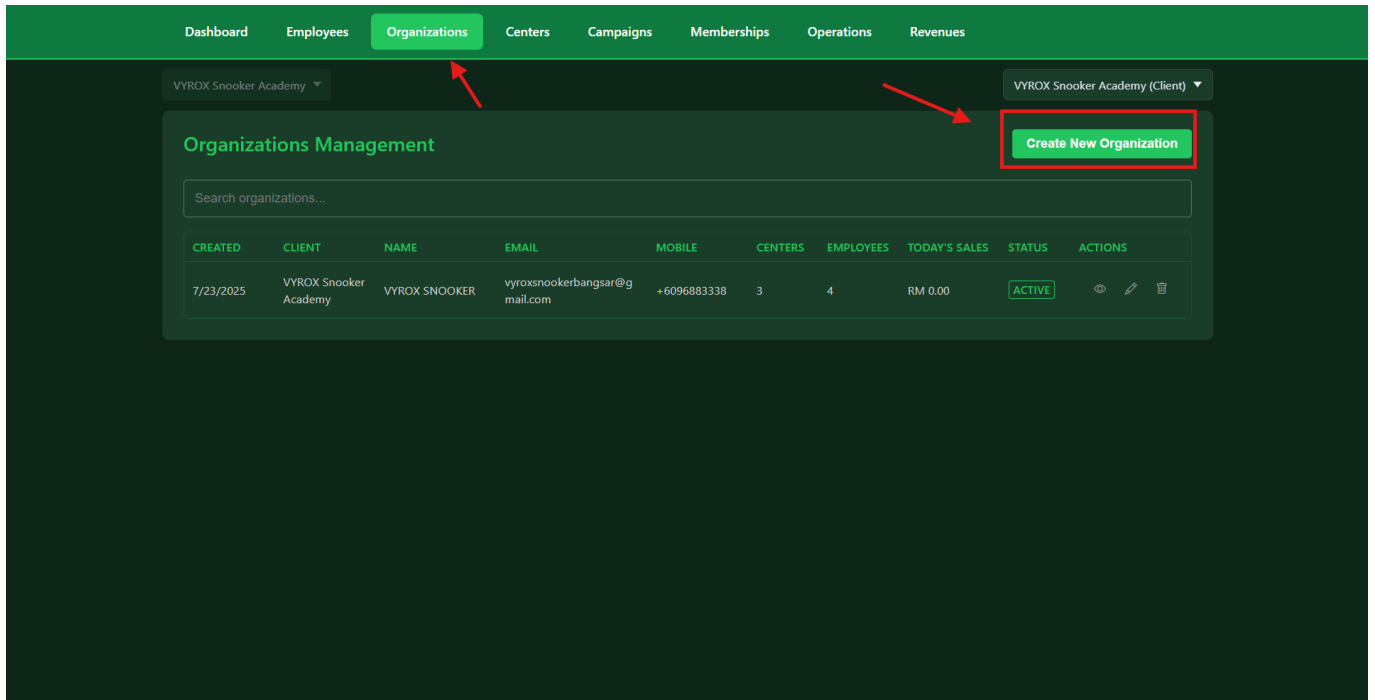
Dashboard Employees Organizations Centers Campaigns Memberships Operations Revenues

VYROX Snooker Academy

VYROX Snooker Academy (Client)

Organizations Management

Create New Organization

Search organizations...

| CREATED | CLIENT | NAME | EMAIL | MOBILE | CENTERS | EMPLOYEES | TODAY'S SALES | STATUS | ACTIONS |
|---|---|---|---|---|---|---|---|---|---|
| 7/23/2025 | VYROX Snooker Academy | VYROX SNOOKER | vyroxsnookerbangsar@gmail.com | +6096883338 | 3 | 4 | RM 0.00 | ACTIVE | |